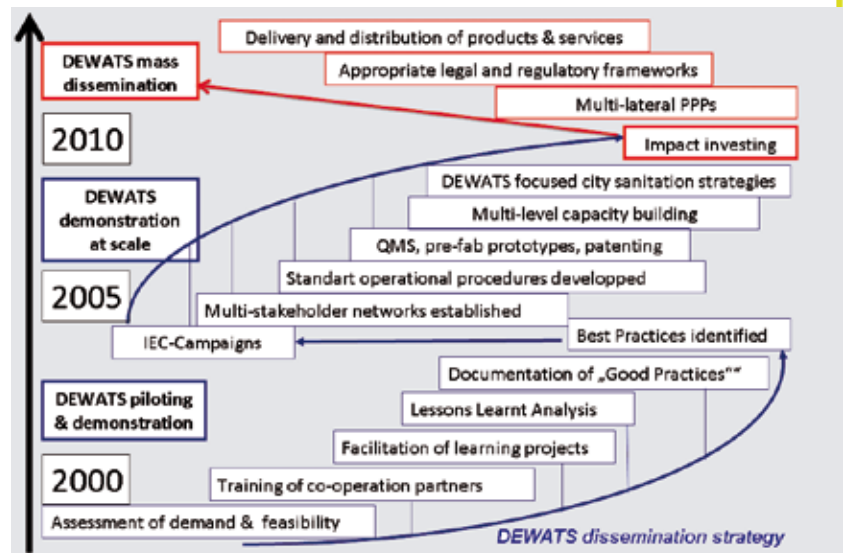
Delivery and distribution of products & services

DEWATS mass dissemination

Appropriate legal and regulatory frameworks

Multi-lateral PPPs

2010

Impact investing

DEWATS focused city sanitation strategies

DEWATS demonstration at scale

Multi-level capacity building

QMS, pre-fab prototypes, patenting

Standart operational procedures developped

2005

Multi-stakeholder networks established

Best Practices identified

IEC-Campaigns

Documentation of „Good Practices"“

DEWATS piloting & demonstration

Lessons Learnt Analysis

Facilitation of learning projects

2000

Training of co-operation partners

Assessment of demand & feasibility

DEWATS dissemination strategy